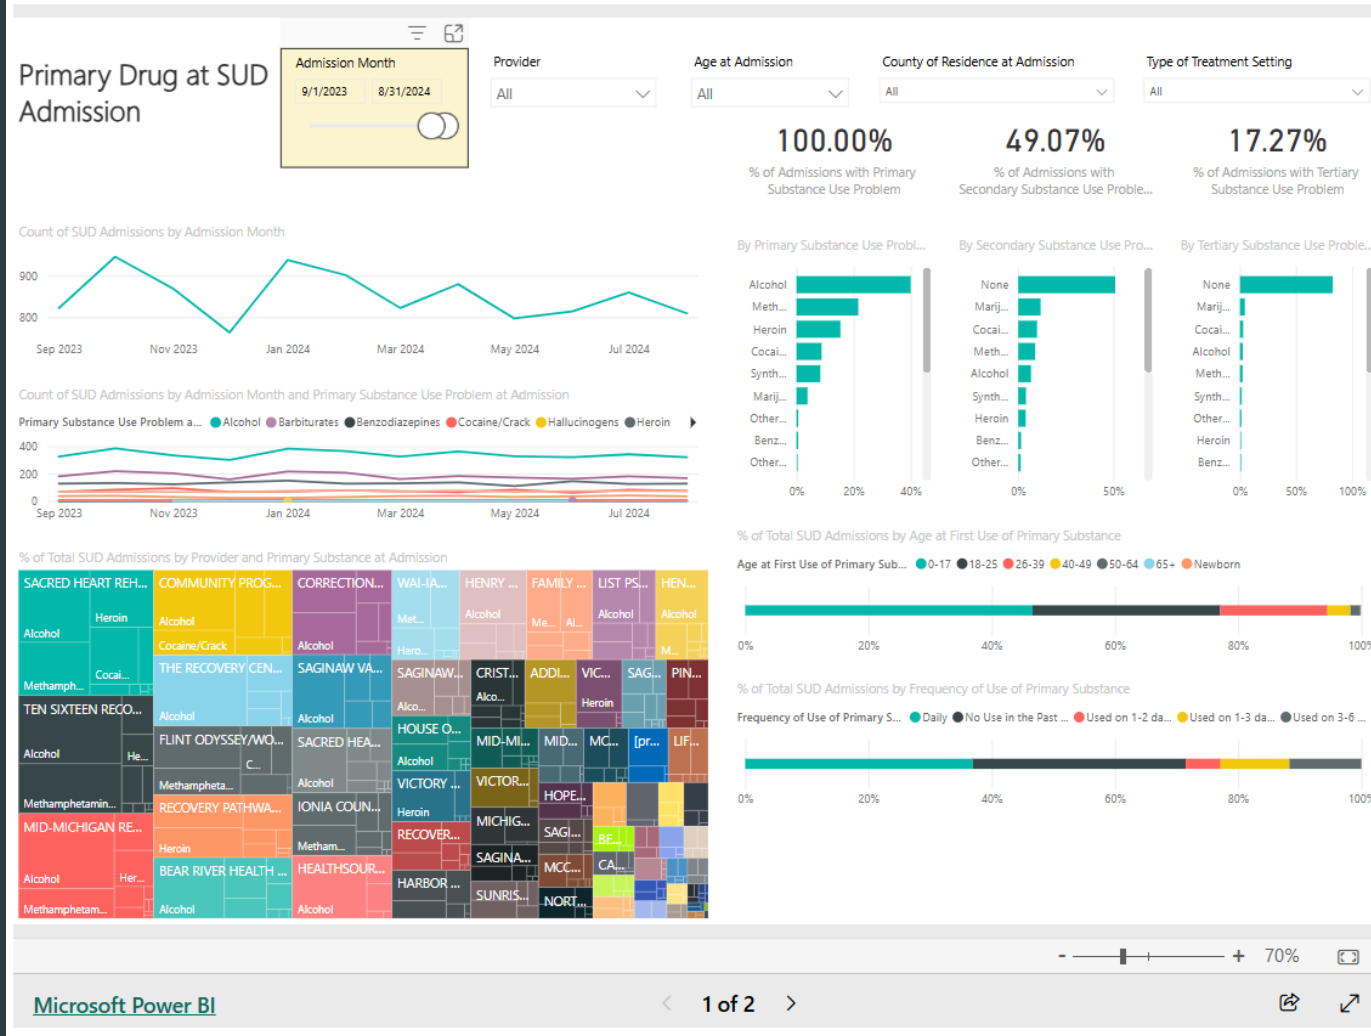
Primary Drug at SUD Admission

Admission Month
9/1/2023 8/31/2024

Provider
All

Age at Admission
All

County of Residence at Admission
All

Type of Treatment Setting
All

100.00%
% of Admissions with Primary Substance Use Problem

49.07%
% of Admissions with Secondary Substance Use Proble...

17.27%
% of Admissions with Tertiary Substance Use Problem

Count of SUD Admissions by Admission Month
900
800
Sep 2023 Nov 2023 Jan 2024 Mar 2024 May 2024 Jul 2024

By Primary Substance Use Probl...
Alcohol
Meth...
Heroin
Cocai...
Synth...
Marij...
Other...
Benz...
Other...
0% 20% 40%

By Secondary Substance Use Pro...
None
Marij...
Cocai...
Meth...
Alcohol
Synth...
Heroin
Benz...
Other...
0% 50%

By Tertiary Substance Use Proble...
None
Marij...
Cocai...
Alcohol
Meth...
Synth...
Other...
Heroin
Benz...
0% 50% 100%

Count of SUD Admissions by Admission Month and Primary Substance Use Problem at Admission
Primary Substance Use Problem a... Alcohol Barbiturates Benzodiazepines Cocaine/Crack Hallucinogens Heroin
400
200
0
Sep 2023 Nov 2023 Jan 2024 Mar 2024 May 2024 Jul 2024

% of Total SUD Admissions by Age at First Use of Primary Substance
Age at First Use of Primary Sub... 0-17 18-25 26-39 40-49 50-64 65+ Newborn
0% 20% 40% 60% 80% 100%

% of Total SUD Admissions by Frequency of Use of Primary Substance
Frequency of Use of Primary S... Daily No Use in the Past ... Used on 1-2 da... Used on 1-3 da... Used on 3-6 ...
0% 20% 40% 60% 80% 100%

% of Total SUD Admissions by Provider and Primary Substance at Admission
SACRED HEART REH... Heroin Alcohol Cocai... Methamph...
COMMUNITY PROG... Alcohol Cocaine/Crack
CORRECTION... Alcohol
WAI-IA... Met... Hero...
HENRY ... Alcohol
FAMILY ... Me... Al...
LIST PS... Alcohol
HEN... Alcohol M...
THE RECOVERY CEN... Alcohol
SAGINAW VA... Alcohol
SAGINAW... Alco...
CRIST... Alco...
ADDI...
VIC... Heroin
SAG...
PIN...
TEN SIXTEEN RECO... Alcohol He... Methamphetamin...
FLINT ODYSSEY/WO... C... Methampheta...
SACRED HEA... Alcohol
HOUSE O... Alcohol
MID-MI...
MID...
MC...
[pr...
LIF...
VICTORY ... Heroin
VICTOR...
HOPE...
RECOVERY PATHWA... Heroin
IONIA COUN... Metham...
RECOVER...
MICHIG...
SAGI...
BE...
MID-MICHIGAN RE... Alcohol Her... Methamphetam...
BEAR RIVER HEALTH ... Alcohol
HEALTHSOUR... Alcohol
HARBOR ...
SAGINA...
MCC...
CA...
SUNRIS...
NORT...

- + 70%

Microsoft Power BI
1 of 2